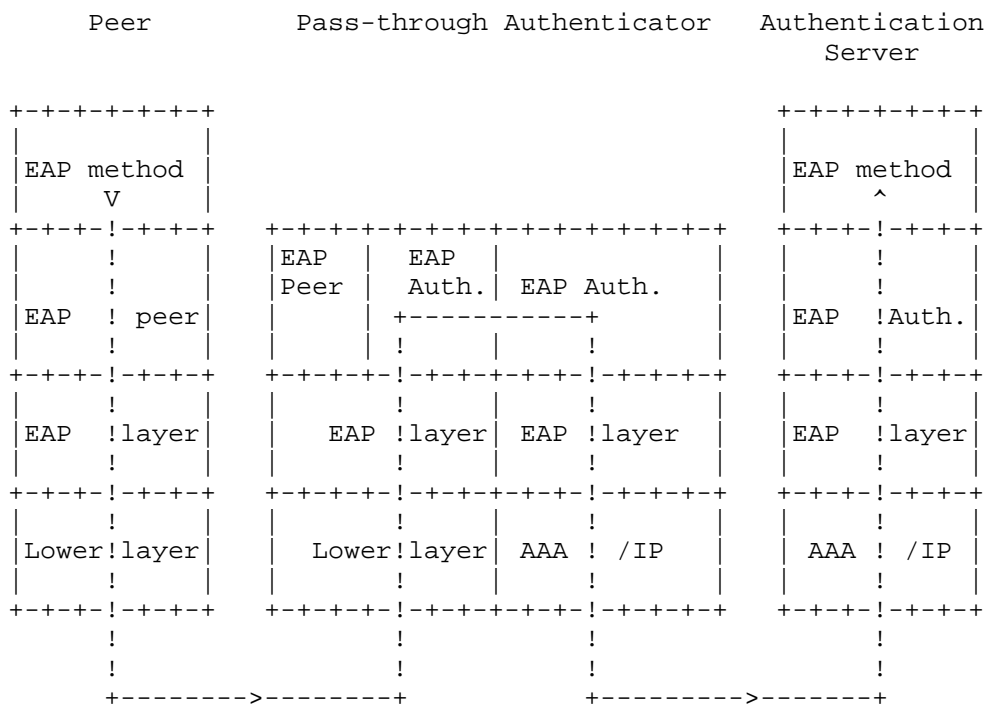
Peer          Pass-through Authenticator   Authentication
                                                Server

+-+-+-+-+-+                                  +-+-+-+-+-+
|         |                                  |         |
|EAP method |                                |EAP method |
|    V    |                                  |    ^    |
+-+-+-!-+-+-+   +-+-+-+-+-+-+-+-+-+-+-+-+-+   +-+-+-!-+-+-+
|     !   |   |EAP  |  EAP  |             |   |     !   |
|     !   |   |Peer |  Auth.| EAP Auth.   |   |     !   |
|EAP  ! peer|   |     |  +-----------+    |   |EAP  !Auth.|
|     !   |   |     |  !     |     !     |   |     !   |
+-+-+-!-+-+-+   +-+-+-+-!-+-+-+-+-+-!-+-+-+-+   +-+-+-!-+-+-+
|     !   |   |       !     |     !       |   |     !   |
|EAP  !layer|   |   EAP !layer| EAP !layer  |   |EAP  !layer|
|     !   |   |       !     |     !       |   |     !   |
+-+-+-!-+-+-+   +-+-+-+-!-+-+-+-+-+-!-+-+-+-+   +-+-+-!-+-+-+
|     !   |   |       !     |     !       |   |     !   |
|Lower!layer|   |  Lower!layer| AAA ! /IP   |   | AAA ! /IP |
|     !   |   |       !     |     !       |   |     !   |
+-+-+-!-+-+-+   +-+-+-+-!-+-+-+-+-+-!-+-+-+-+   +-+-+-!-+-+-+
      !                 !                 !               !
      !                 !                 !               !
      +-------->--------+                 +--------->-------+